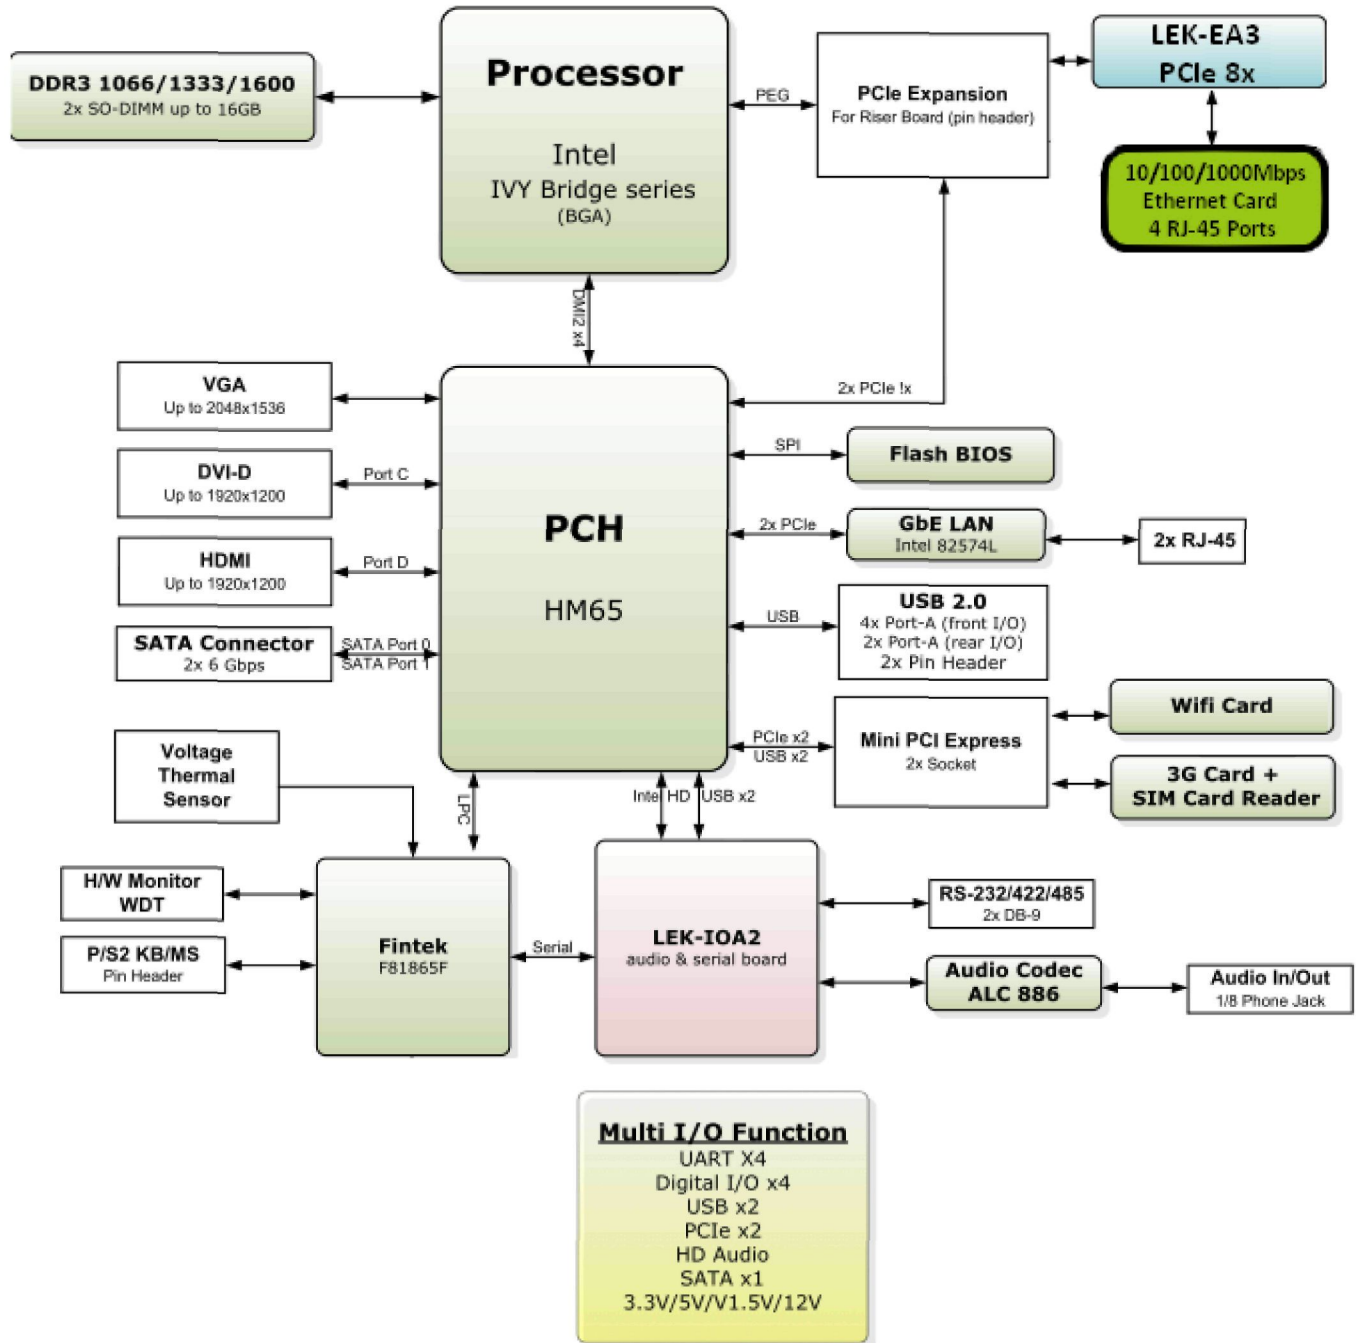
DDR3 1066/1333/1600
2x SO-DIMM up to 16GB

Processor

Intel
IVY Bridge series
(BGA)

PEG

PCIe Expansion
For Riser Board (pin header)

LEK-EA3
PCIe 8x

10/100/1000Mbps
Ethernet Card
4 RJ-45 Ports

DMI2 x4

VGA
Up to 2048x1536

2x PCIe !x

SPI

Flash BIOS

DVI-D
Up to 1920x1200

Port C

PCH

HM65

2x PCIe

GbE LAN
Intel 82574L

2x RJ-45

HDMI
Up to 1920x1200

Port D

USB

USB 2.0
4x Port-A (front I/O)
2x Port-A (rear I/O)
2x Pin Header

SATA Connector
2x 6 Gbps

SATA Port 0
SATA Port 1

Wifi Card

PCIe x2
USB x2

Mini PCI Express
2x Socket

3G Card +
SIM Card Reader

Voltage
Thermal
Sensor

LPC

Intel HD

USB x2

H/W Monitor
WDT

P/S2 KB/MS
Pin Header

Fintek
F81865F

Serial

LEK-IOA2
audio & serial board

RS-232/422/485
2x DB-9

Audio Codec
ALC 886

Audio In/Out
1/8 Phone Jack

Multi I/O Function
UART X4
Digital I/O x4
USB x2
PCIe x2
HD Audio
SATA x1
3.3V/5V/V1.5V/12V